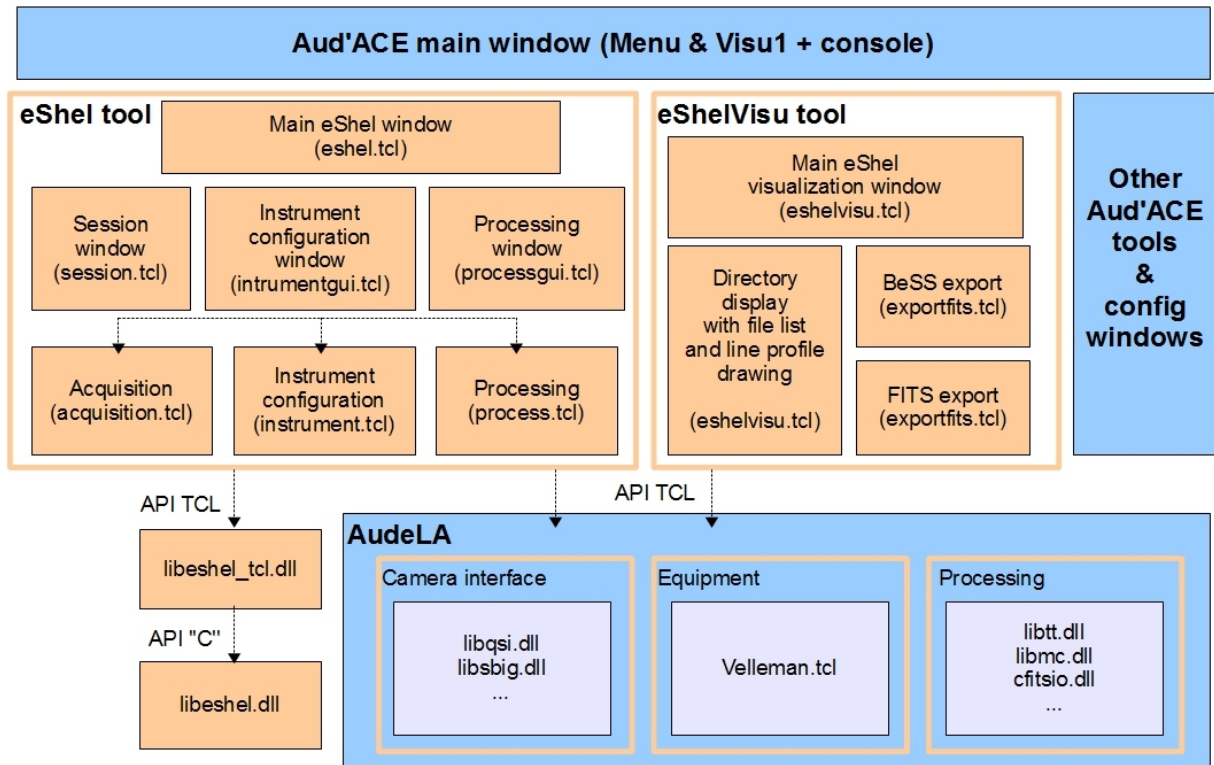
Aud'ACE main window (Menu & Visu1 + console)

eShel tool

Main eShel window (eshel.tcl)

Session window (session.tcl)

Instrument configuration window (intrumentgui.tcl)

Processing window (processgui.tcl)

Acquisition (acquisition.tcl)

Instrument configuration (instrument.tcl)

Processing (process.tcl)

eShelVisu tool

Main eShel visualization window (eshelvisu.tcl)

Directory display with file list and line profile drawing

(eshelvisu.tcl)

BeSS export (exportfits.tcl)

FITS export (exportfits.tcl)

Other Aud'ACE tools & config windows

API TCL

libeshel_tcl.dll

API "C"

libeshel.dll

API TCL

AudeLA

Camera interface

libqsi.dll
libsbig.dll
...

Equipment

Velleman.tcl

Processing

libtt.dll
libmc.dll
cfitsio.dll
...